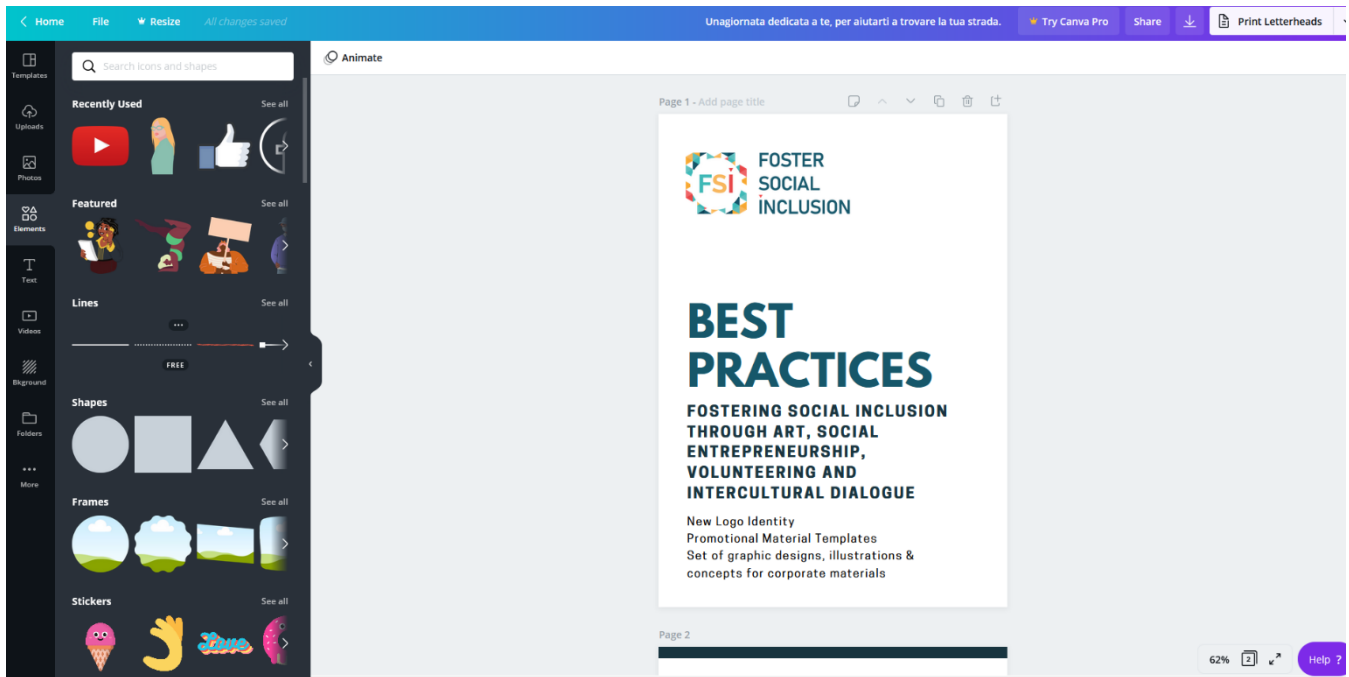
Home File Resize All changes saved

Unagiornata dedicata a te, per aiutarti a trovare la tua strada.

Try Canva Pro Share Print Letterheads

Templates
Uploads
Photos
Elements
Text
Videos
Bkground
Folders
More

Search icons and shapes

Recently Used See all

Featured See all

Lines See all

FREE

Shapes See all

Frames See all

Stickers See all

Love

Animate

Page 1 - Add page title

FSI
FOSTER SOCIAL INCLUSION

BEST PRACTICES

FOSTERING SOCIAL INCLUSION THROUGH ART, SOCIAL ENTREPRENEURSHIP, VOLUNTEERING AND INTERCULTURAL DIALOGUE

New Logo Identity
Promotional Material Templates
Set of graphic designs, illustrations & concepts for corporate materials

Page 2

62% 2 Help ?